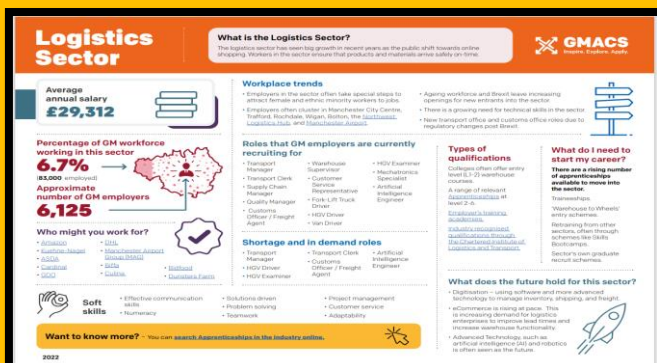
Logistics Sector

What is the Logistics Sector?

The logistics sector has seen big growth in recent years as the public shift towards online shopping. Workers in the sector ensure that products and materials arrive safely on time.

GMACS
Inspire. Explore. Apply.

Average annual salary
£29,312

Workplace trends

• Employers in the sector often take special steps to attract female and ethnic minority workers to jobs.
• Employers often cluster in Manchester City Centre, Trafford, Rochdale, Wigan, Bolton, the Northwest Logistics Hub, and Manchester Airport.

• Ageing workforce and Brexit leave increasing openings for new entrants into the sector.
• There is a growing need for technical skills in the sector.
• New transport office and customs office roles due to regulatory changes post Brexit.

Percentage of GM workforce working in this sector
6.7%
(83,000 employed)
Approximate number of GM employers
6,125

Roles that GM employers are currently recruiting for

• Transport Manager
• Transport Clerk
• Supply Chain Manager
• Quality Manager
• Customs Officer / Freight Agent
• Warehouse Supervisor
• Customer Service Representative
• Fork-Lift Truck Driver
• HGV Driver
• Van Driver
• HGV Examiner
• Mechatronics Specialist
• Artificial Intelligence Engineer

Types of qualifications

Colleges often offer entry level (L1-2) warehouse courses.

A range of relevant Apprenticeships at level 2-6.

Employer's training academies.

Industry-recognised qualifications through the Chartered Institute of Logistics and Transport.

What do I need to start my career?

There are a rising number of apprenticeships available to move into the sector.

Traineeships.

'Warehouse to Wheels' entry schemes.

Retraining from other sectors, often through schemes like Skills Bootcamps.

Sector's own graduate recruit schemes.

Who might you work for?

Amazon
Eddie Stobart
ASDA
Cardinal
DPD
DHL
Manchester Airport Group (MAG)
XPO
Culina
Bidfood
Dunsters Farm

Shortage and in demand roles

• Transport Manager
• HGV Driver
• HGV Examiner
• Transport Clerk
• Customs Officer / Freight Agent
• Artificial Intelligence Engineer

Soft skills

• Effective communication skills
• Numeracy
• Solutions driven
• Problem solving
• Teamwork
• Project management
• Customer service
• Adaptability

What does the future hold for this sector?

• Digitisation – using software and more advanced technology to manage inventory, shipping, and freight.
• eCommerce is rising at pace. This is increasing demand for logistics enterprises to improve lead times and increase warehouse functionality.
• Advanced Technology, such as artificial intelligence (AI) and robotics is often seen as the future.

Want to know more? – You can search Apprenticeships in the industry online.

2022